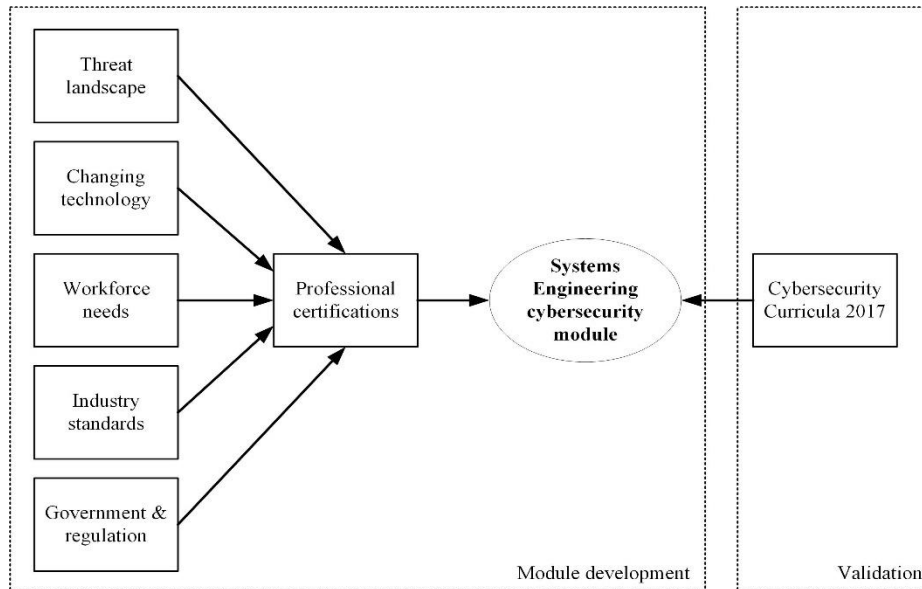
Threat landscape

Changing technology

Workforce needs

Industry standards

Government & regulation

Professional certifications

Systems Engineering cybersecurity module

Cybersecurity Curricula 2017

Module development

Validation